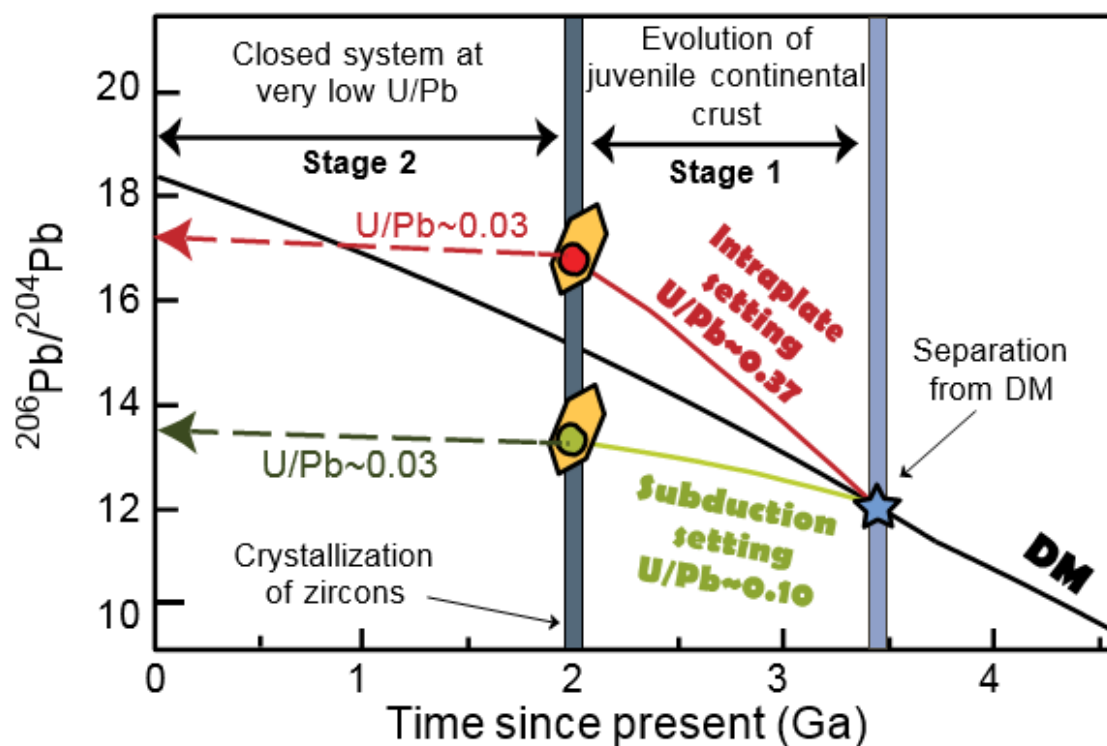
Closed system at very low U/Pb

Evolution of juvenile continental crust

Stage 2

Stage 1

U/Pb~0.03

Intraplate setting U/Pb~0.37

Separation from DM

U/Pb~0.03

Subduction setting U/Pb~0.10

Crystallization of zircons

DM

$^{206}Pb/^{204}Pb$

20
18
16
14
12
10

0
1
2
3
4

Time since present (Ga)